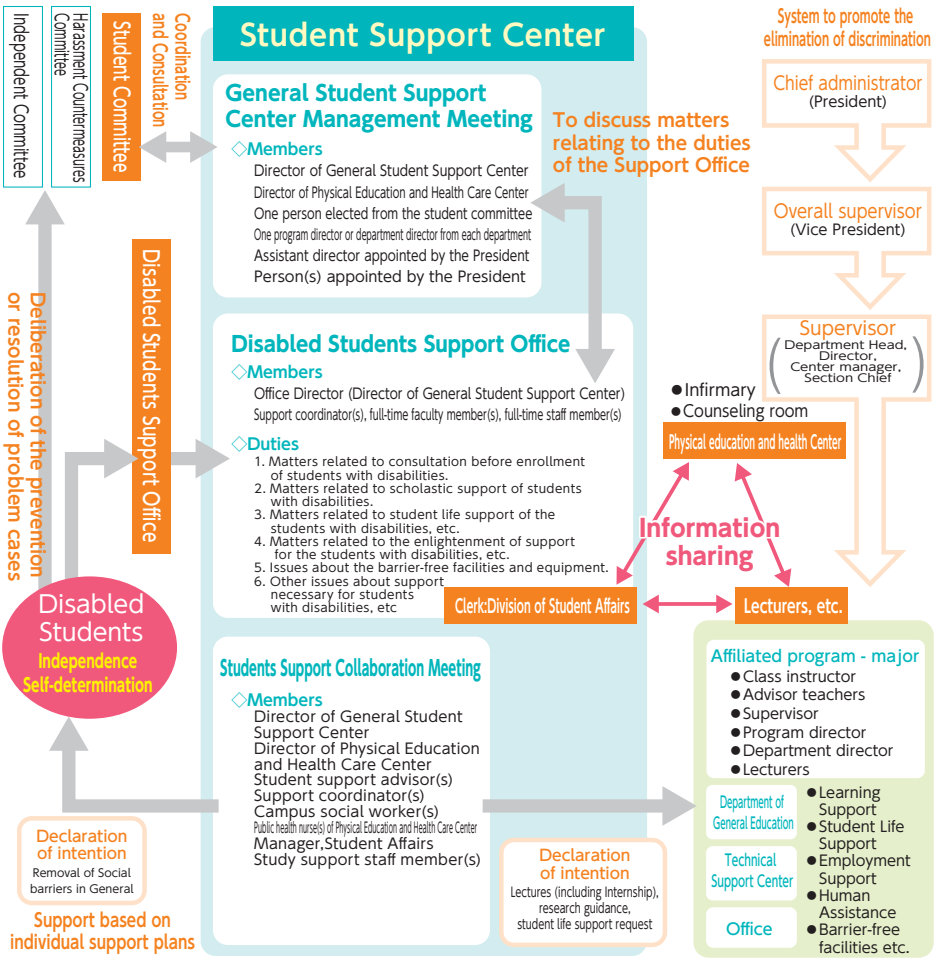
Independent Committee

Harassment Countermeasures Committee

Student Committee

Coordination and Consultation

Student Support Center

General Student Support Center Management Meeting

◇Members
Director of General Student Support Center
Director of Physical Education and Health Care Center
One person elected from the student committee
One program director or department director from each department
Assistant director appointed by the President
Person(s) appointed by the President

To discuss matters relating to the duties of the Support Office

System to promote the elimination of discrimination

Chief administrator
(President)

Overall supervisor
(Vice President)

Supervisor
(Department Head, Director, Center manager, Section Chief)

Deliberation of the prevention or resolution of problem cases

Disabled Students Support Office

Disabled Students Support Office

◇Members
Office Director (Director of General Student Support Center)
Support coordinator(s), full-time faculty member(s), full-time staff member(s)

◇Duties
1. Matters related to consultation before enrollment of students with disabilities.
2. Matters related to scholastic support of students with disabilities.
3. Matters related to student life support of the students with disabilities, etc.
4. Matters related to the enlightenment of support for the students with disabilities, etc.
5. Issues about the barrier-free facilities and equipment.
6. Other issues about support necessary for students with disabilities, etc

●Infirmary
●Counseling room

Physical education and health Center

Information sharing

Clerk:Division of Student Affairs

Lecturers, etc.

Disabled Students
Independence
Self-determination

Students Support Collaboration Meeting

◇Members
Director of General Student Support Center
Director of Physical Education and Health Care Center
Student support advisor(s)
Support coordinator(s)
Campus social worker(s)
Public health nurse(s) of Physical Education and Health Care Center
Manager,Student Affairs
Study support staff member(s)

Affiliated program - major
●Class instructor
●Advisor teachers
●Supervisor
●Program director
●Department director
●Lecturers

Department of General Education

Technical Support Center

Office

●Learning Support
●Student Life Support
●Employment Support
●Human Assistance
●Barrier-free facilities etc.

Declaration of intention
Removal of Social barriers in General

Support based on individual support plans

Declaration of intention
Lectures (including Internship), research guidance, student life support request